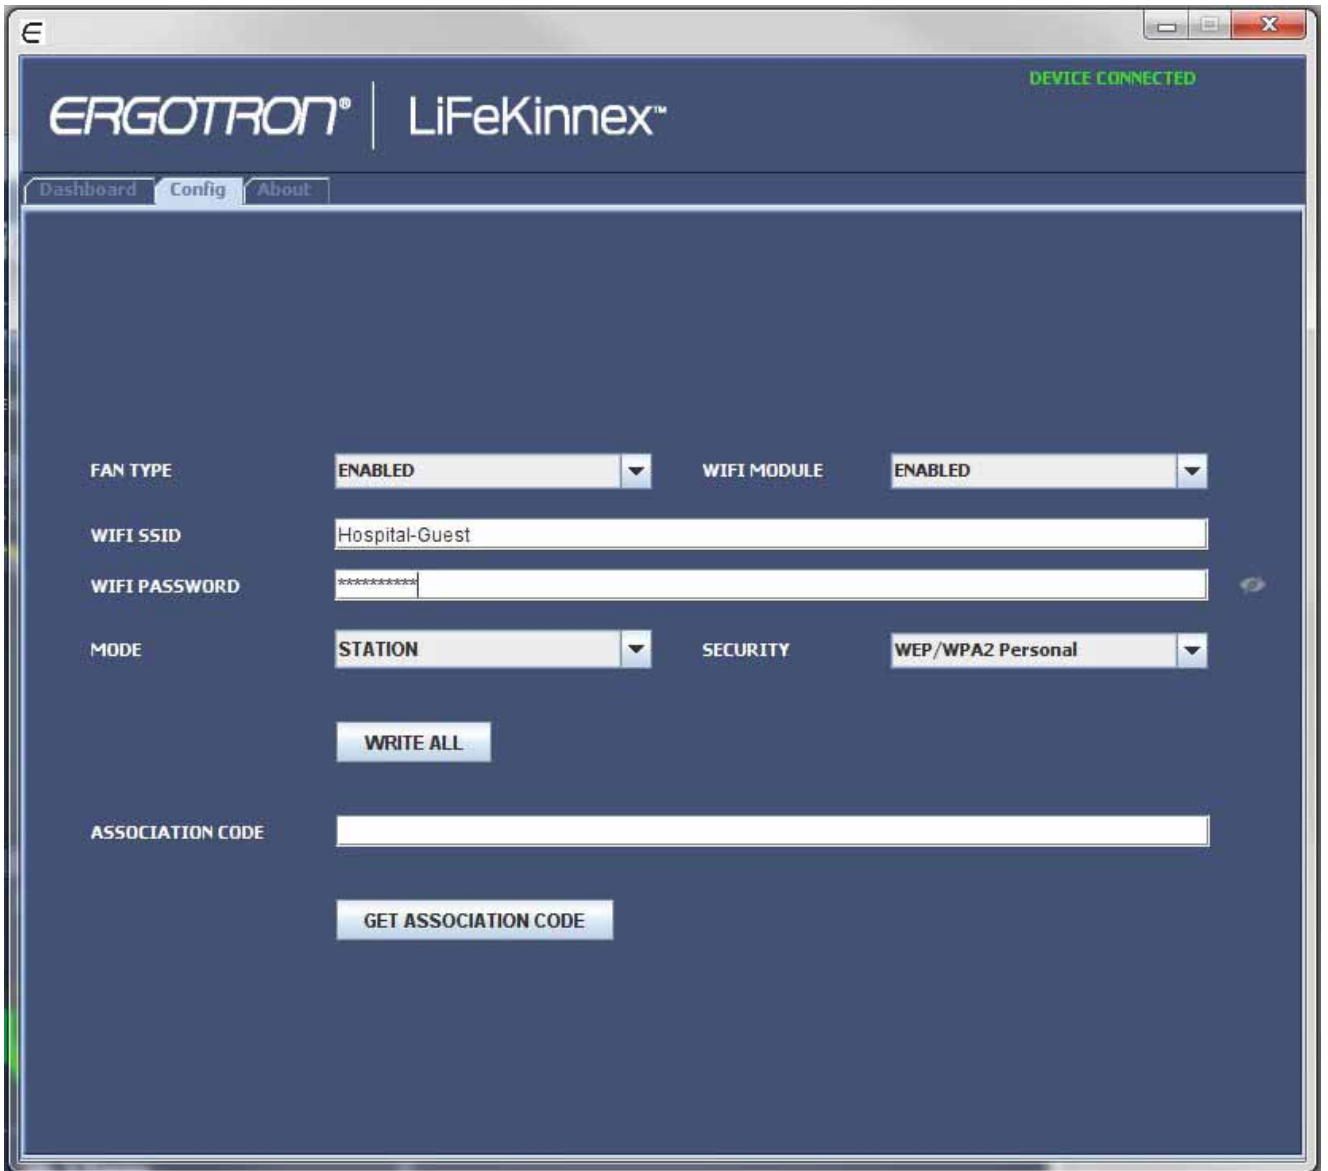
DEVICE CONNECTED

ERGOTRON® | LiFeKinnex™

Dashboard Config About

FAN TYPE ENABLED WIFI MODULE ENABLED

WIFI SSID Hospital-Guest

WIFI PASSWORD **********

MODE STATION SECURITY WEP/WPA2 Personal

WRITE ALL

ASSOCIATION CODE

GET ASSOCIATION CODE